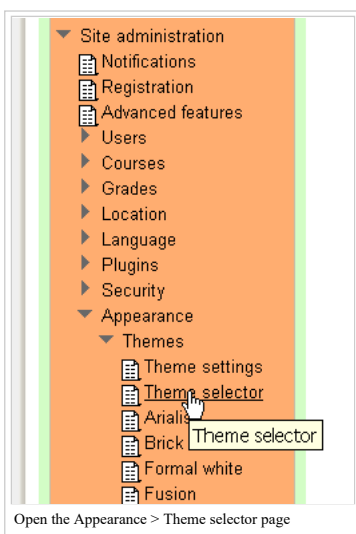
Site administration
Notifications
Registration
Advanced features
Users
Courses
Grades
Location
Language
Plugins
Security
Appearance
Themes
Theme settings
Theme selector
Arialis
Brick
Theme selector
Formal white
Fusion

Open the Appearance > Theme selector page